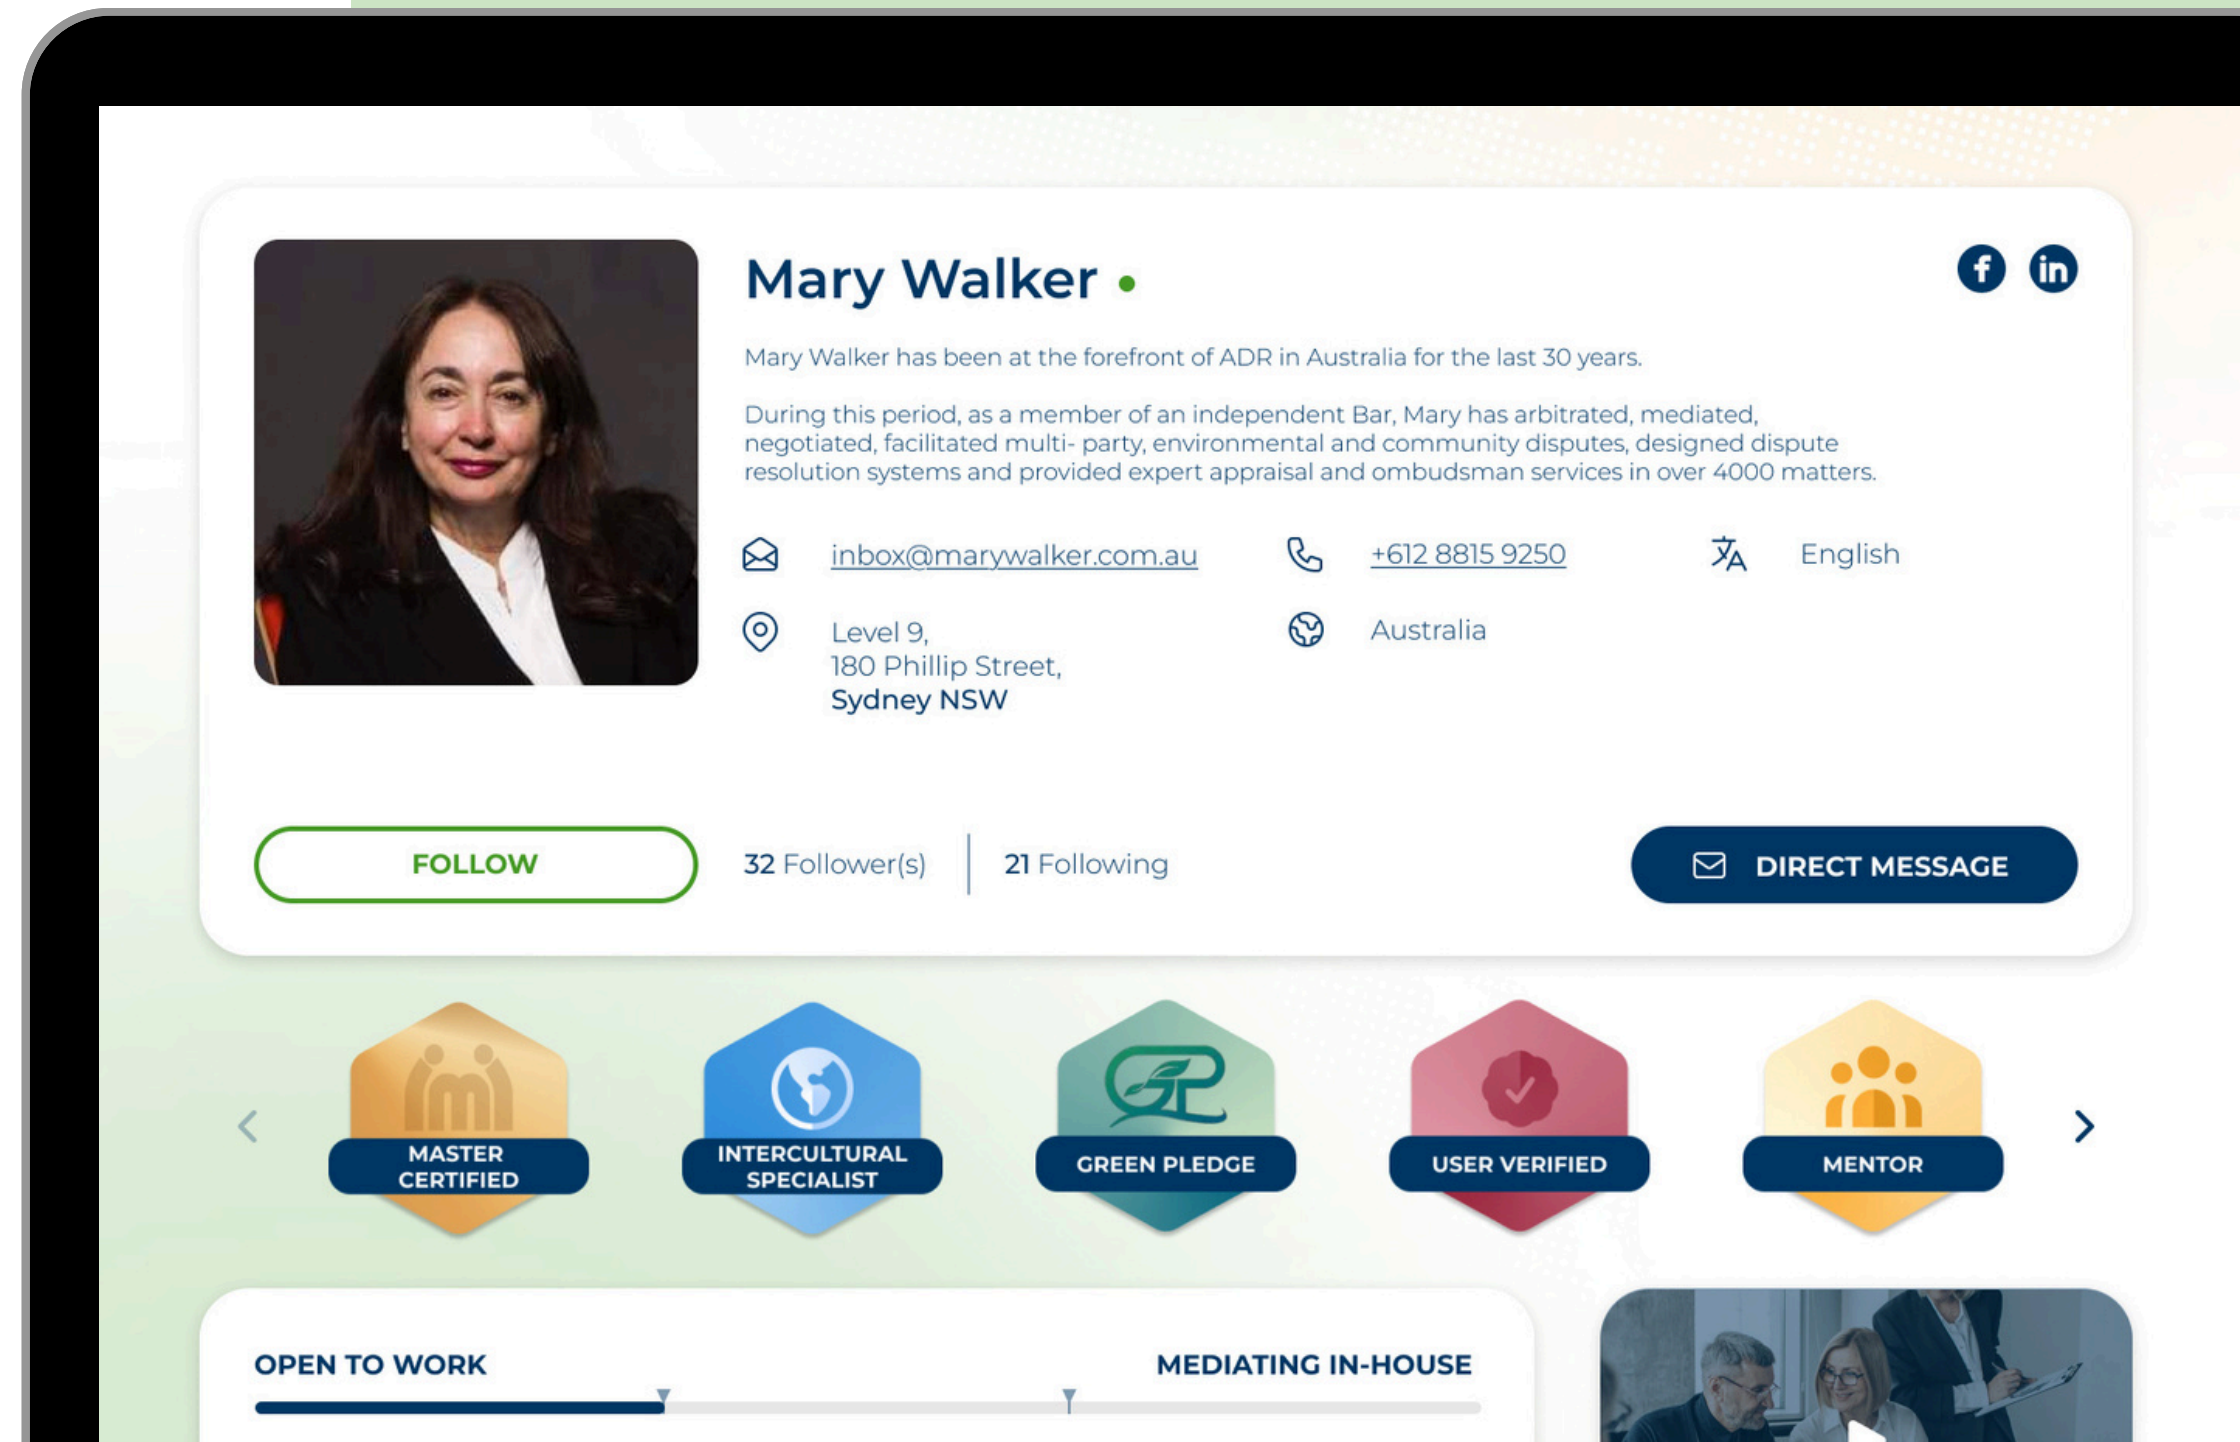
Mary Walker •

Mary Walker has been at the forefront of ADR in Australia for the last 30 years.

During this period, as a member of an independent Bar, Mary has arbitrated, mediated, negotiated, facilitated multi- party, environmental and community disputes, designed dispute resolution systems and provided expert appraisal and ombudsman services in over 4000 matters.

inbox@marywalker.com.au

+612 8815 9250

English

Level 9,
180 Phillip Street,
Sydney NSW

Australia

FOLLOW

32 Follower(s)

21 Following

DIRECT MESSAGE

MASTER CERTIFIED

INTERCULTURAL SPECIALIST

GREEN PLEDGE

USER VERIFIED

MENTOR

OPEN TO WORK

MEDIATING IN-HOUSE